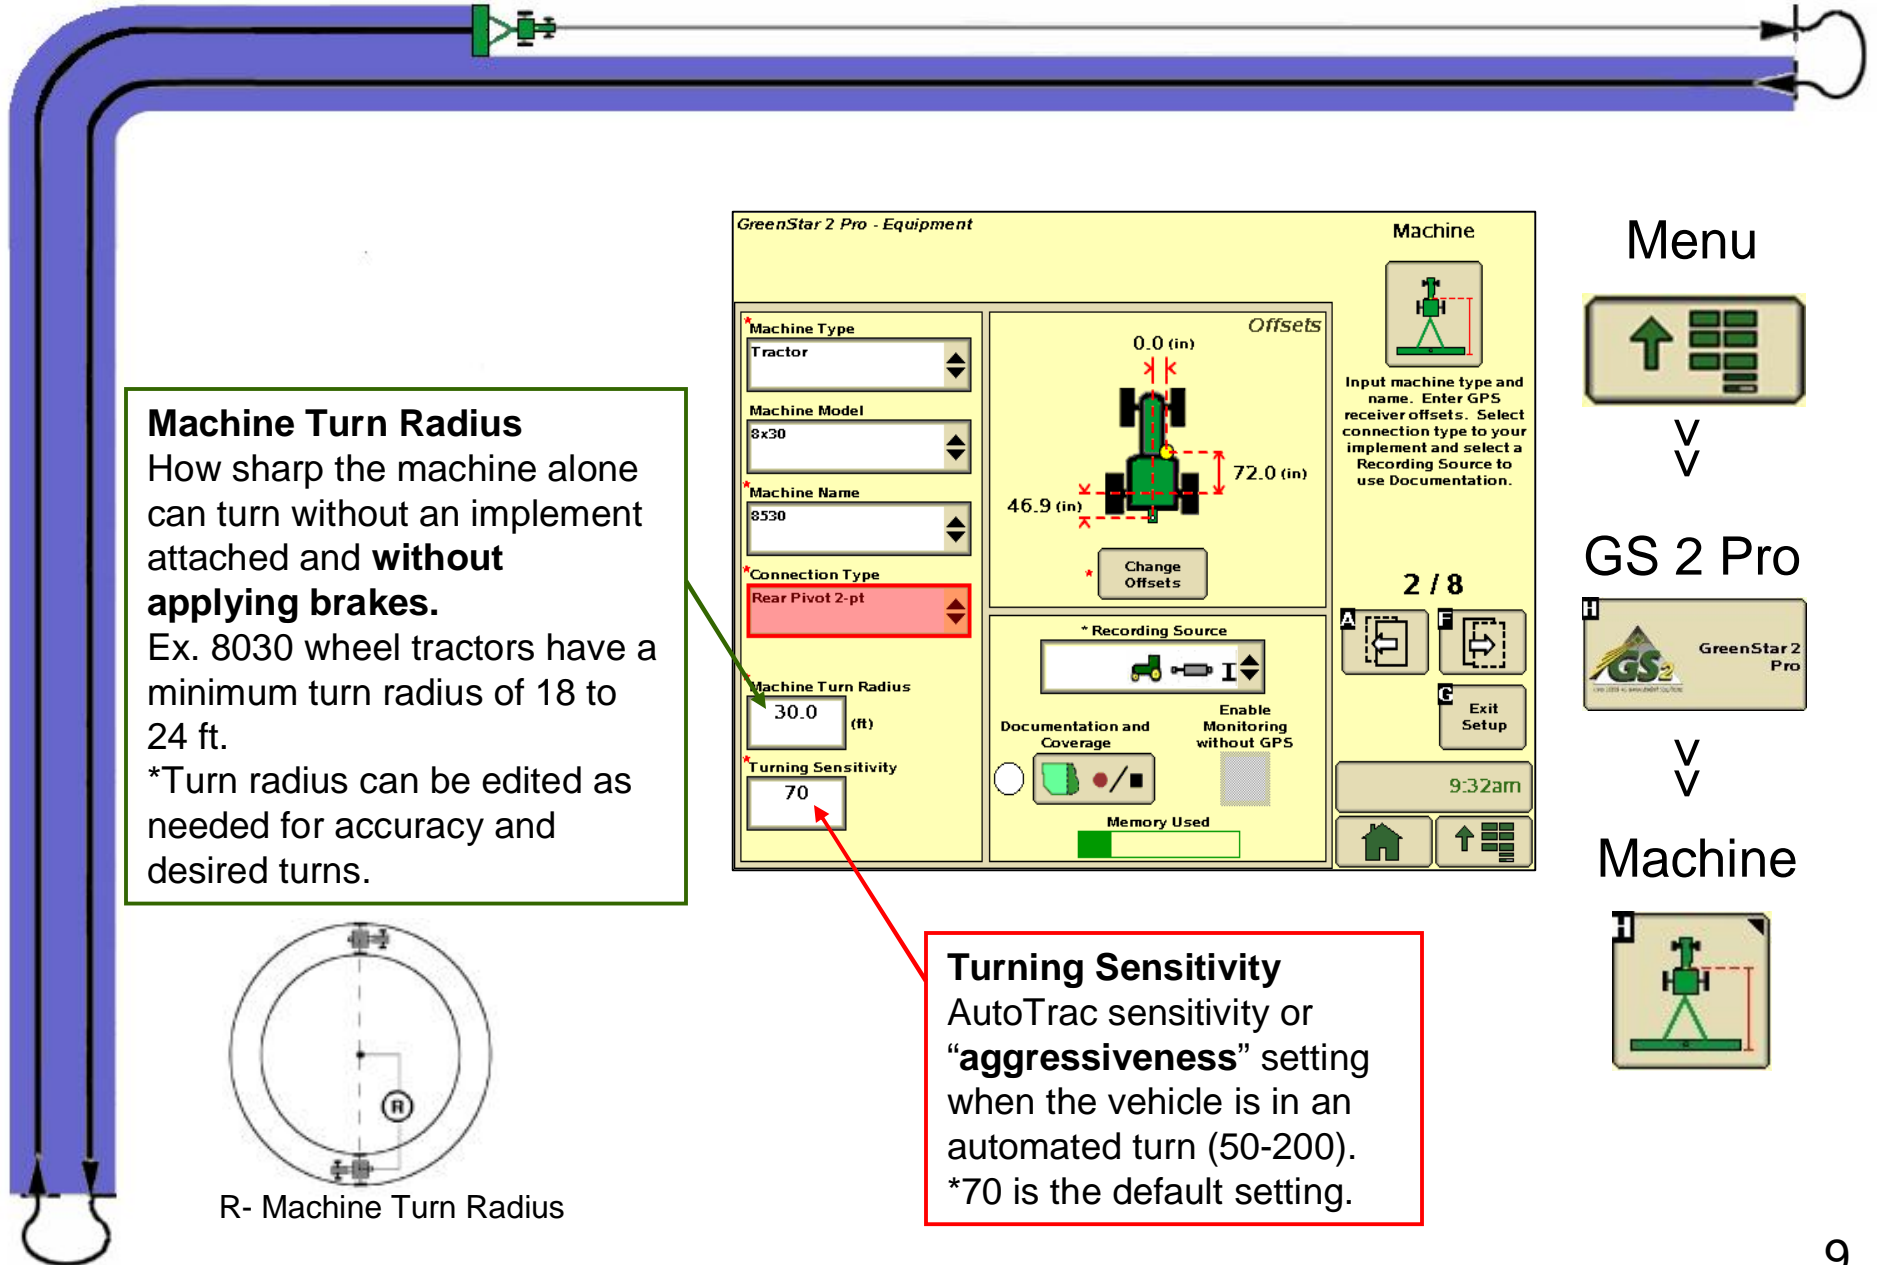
Machine Turn Radius
How sharp the machine alone can turn without an implement attached and **without applying brakes.**
Ex. 8030 wheel tractors have a minimum turn radius of 18 to 24 ft.
*Turn radius can be edited as needed for accuracy and desired turns.

R R- Machine Turn Radius

GreenStar 2 Pro - Equipment

Machine

*Machine Type
Tractor

Machine Model
8x30

*Machine Name
8530

*Connection Type
Rear Pivot 2-pt

*Machine Turn Radius
30.0 (ft)

*Turning Sensitivity
70

Offsets
0.0 (in)
72.0 (in)
46.9 (in)
* Change Offsets

* Recording Source

Documentation and Coverage

Enable Monitoring without GPS

Memory Used

Input machine type and name. Enter GPS receiver offsets. Select connection type to your implement and select a Recording Source to use Documentation.

2 / 8

A F G Exit Setup

9:32am

Turning Sensitivity
AutoTrac sensitivity or "**aggressiveness**" setting when the vehicle is in an automated turn (50-200).
*70 is the default setting.

Menu
V
V
GS 2 Pro
H GS2 GreenStar 2 Pro
V
V
Machine
H

9